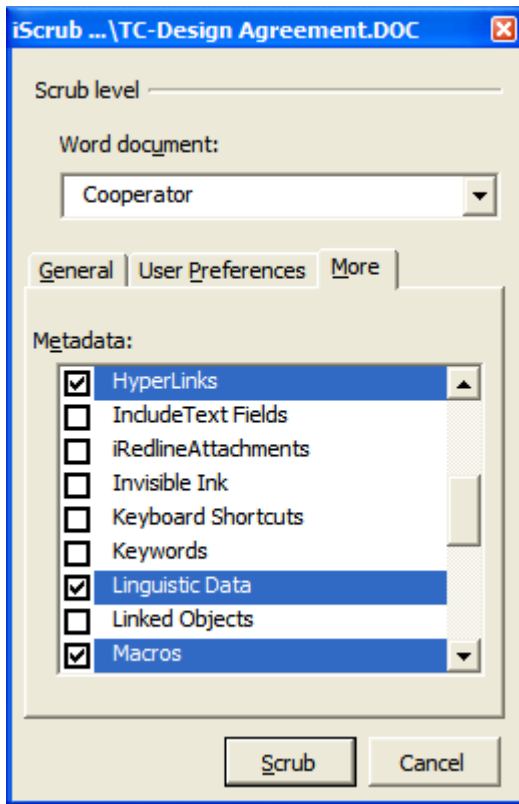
iScrub ...\TC-Design Agreement.DOC

Scrub level

Word document:

Cooperator

General | User Preferences | More

Metadata:

☑ HyperLinks
☐ IncludeText Fields
☐ iRedlineAttachments
☐ Invisible Ink
☐ Keyboard Shortcuts
☐ Keywords
☑ Linguistic Data
☐ Linked Objects
☑ Macros

Scrub | Cancel